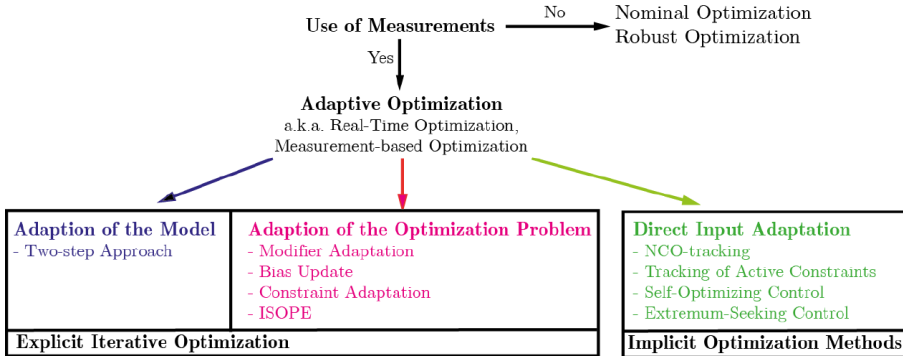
Use of Measurements

No

Nominal Optimization
Robust Optimization

Yes

Adaptive Optimization
a.k.a. Real-Time Optimization,
Measurement-based Optimization

Adaption of the Model
- Two-step Approach

Adaption of the Optimization Problem
- Modifier Adaptation
- Bias Update
- Constraint Adaptation
- ISOPE

Explicit Iterative Optimization

Direct Input Adaptation
- NCO-tracking
- Tracking of Active Constraints
- Self-Optimizing Control
- Extremum-Seeking Control

Implicit Optimization Methods